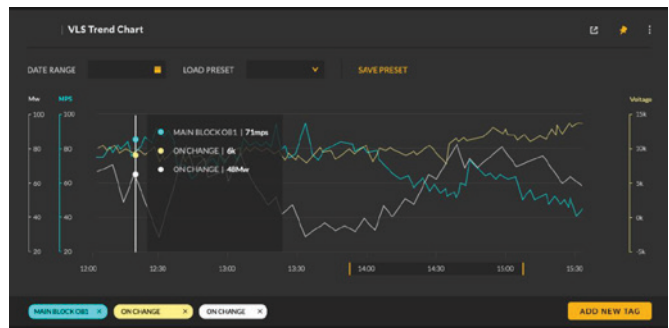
VLS Trend Chart

DATE RANGE

LOAD PRESET

SAVE PRESET

Mw
MPS
Voltage

100
80
60
40
20

100
80
60
40
20

15k
10k
5k
0k
-5k

MAIN BLOCK 081 | 71mps
ON CHANGE | 6k
ON CHANGE | 48Mw

12:00
12:30
13:00
13:30
14:00
14:30
15:00
15:30

MAIN BLOCK 081 ×
ON CHANGE ×
ON CHANGE ×

ADD NEW TAG